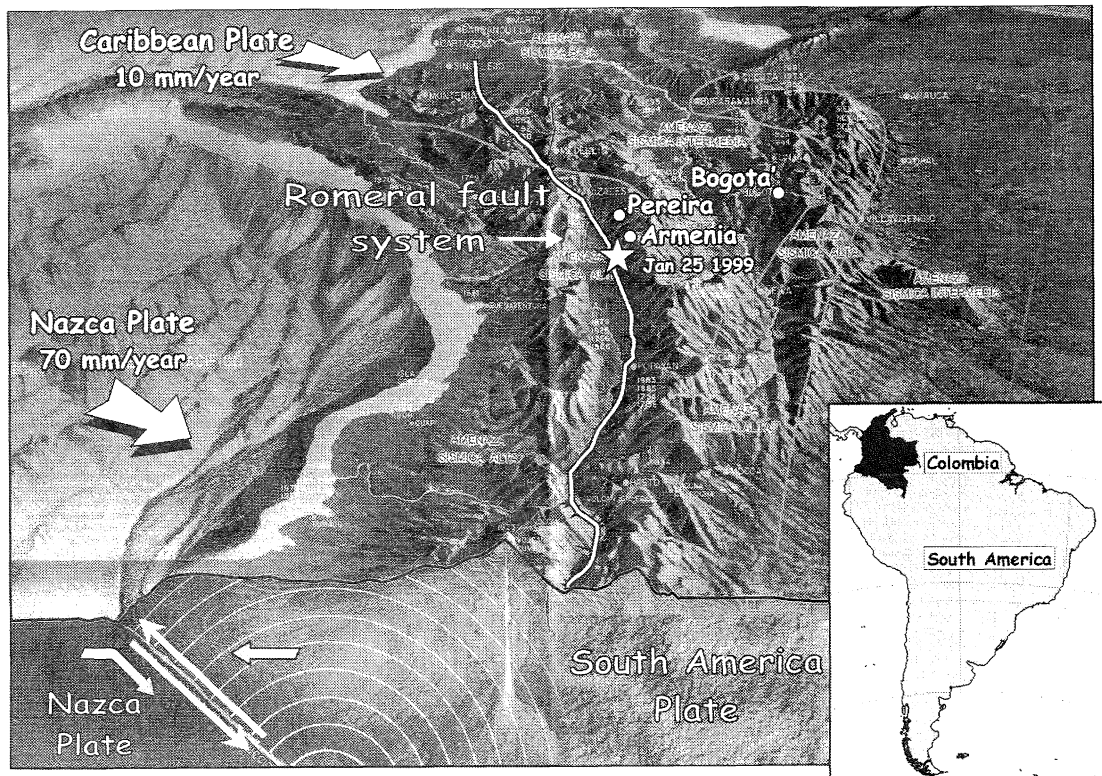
Caribbean Plate
10 mm/year

Romeral fault system

Pereira

Armenia

Jan 25 1999

Bogota'

Nazca Plate
70 mm/year

AMENAZA SISMICA ALTA

AMENAZA SISMICA INTERMEDIA

Nazca Plate

South America Plate

Colombia

South America